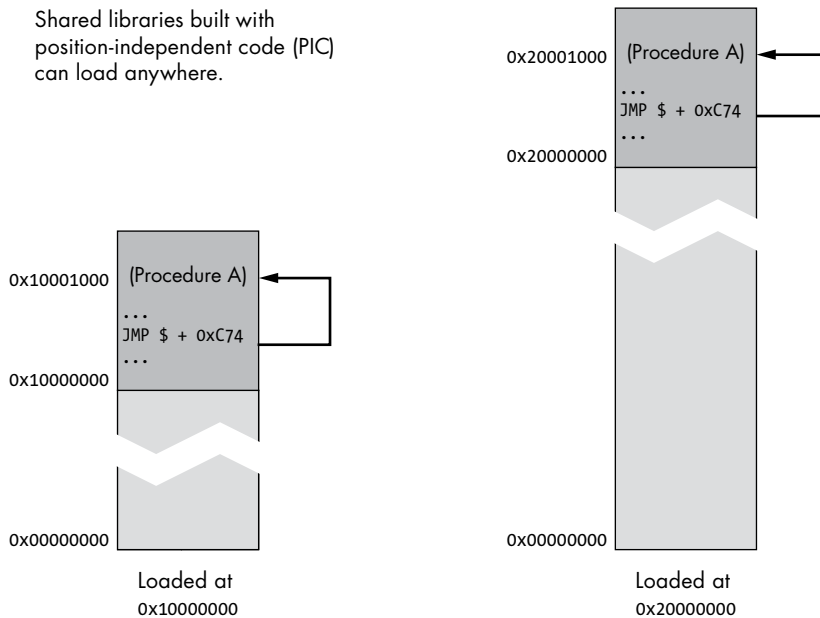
Shared libraries built with position-independent code (PIC) can load anywhere.

0x10001000
(Procedure A)
...
JMP $ + 0xC74
...
0x10000000

0x00000000

Loaded at
0x10000000

0x20001000
(Procedure A)
...
JMP $ + 0xC74
...
0x20000000

0x00000000

Loaded at
0x20000000